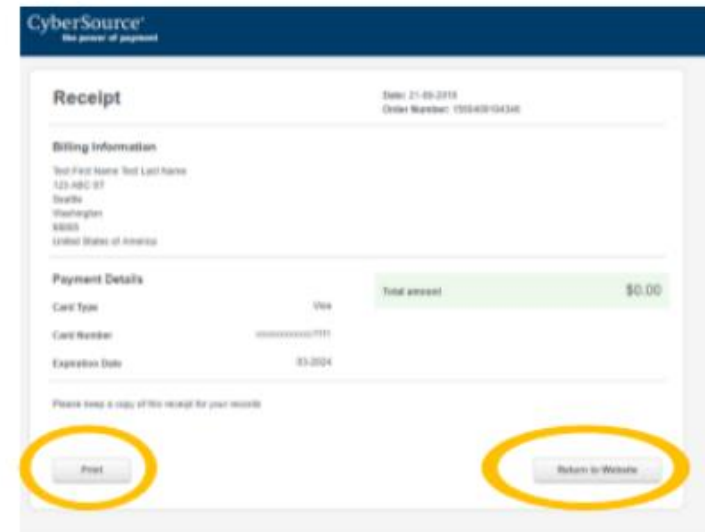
CyberSource®
the power of payment

Receipt

Date: 21-05-2018
Order Number: 1555409104346

Billing Information

Test First Name Test Last Name
123 ABC ST
Seattle
Washington
98005
United States of America

Payment Details

Card Type Visa

Card Number xxxxxxxxxxxx1111

Expiration Date 03-2024

Total amount $0.00

Please keep a copy of this receipt for your records

Print

Return to Website